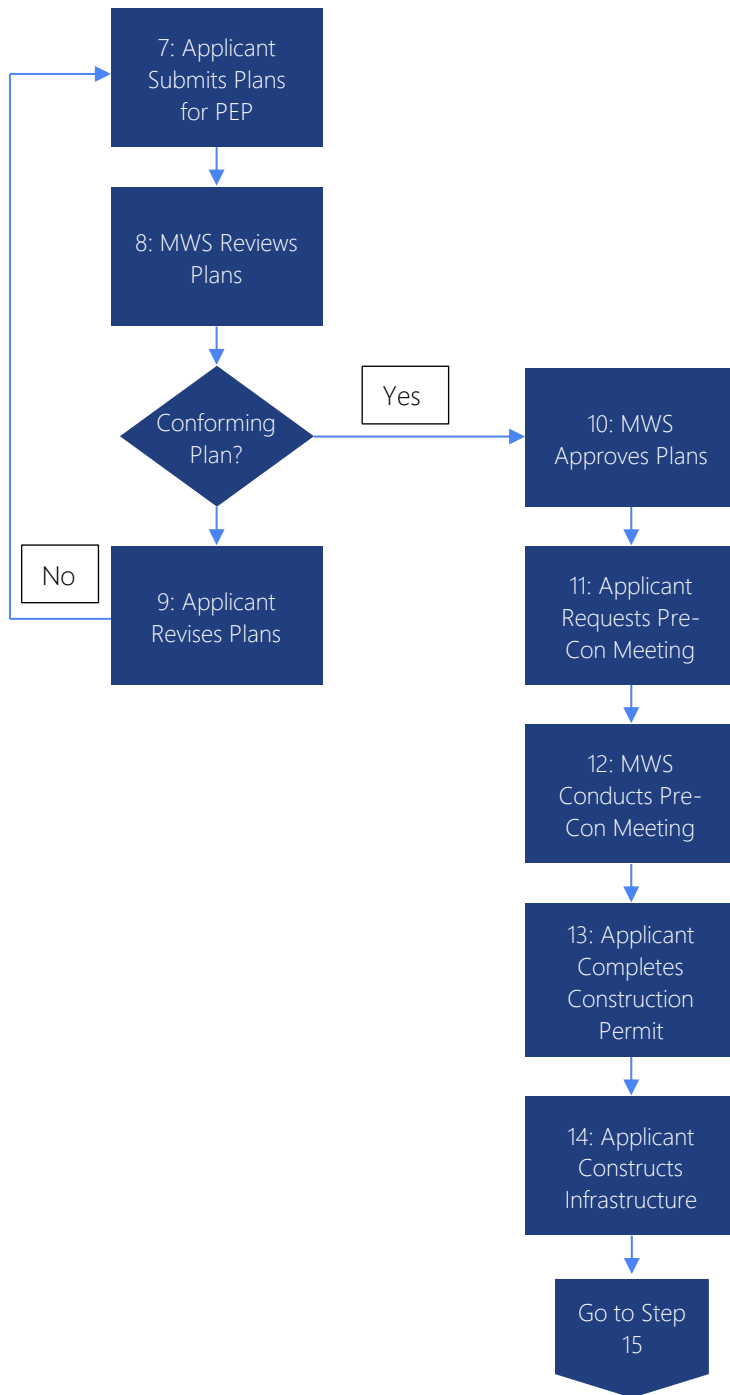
7: Applicant Submits Plans for PEP

8: MWS Reviews Plans

Conforming Plan?

Yes

No

9: Applicant Revises Plans

10: MWS Approves Plans

11: Applicant Requests Pre-Con Meeting

12: MWS Conducts Pre-Con Meeting

13: Applicant Completes Construction Permit

14: Applicant Constructs Infrastructure

Go to Step 15